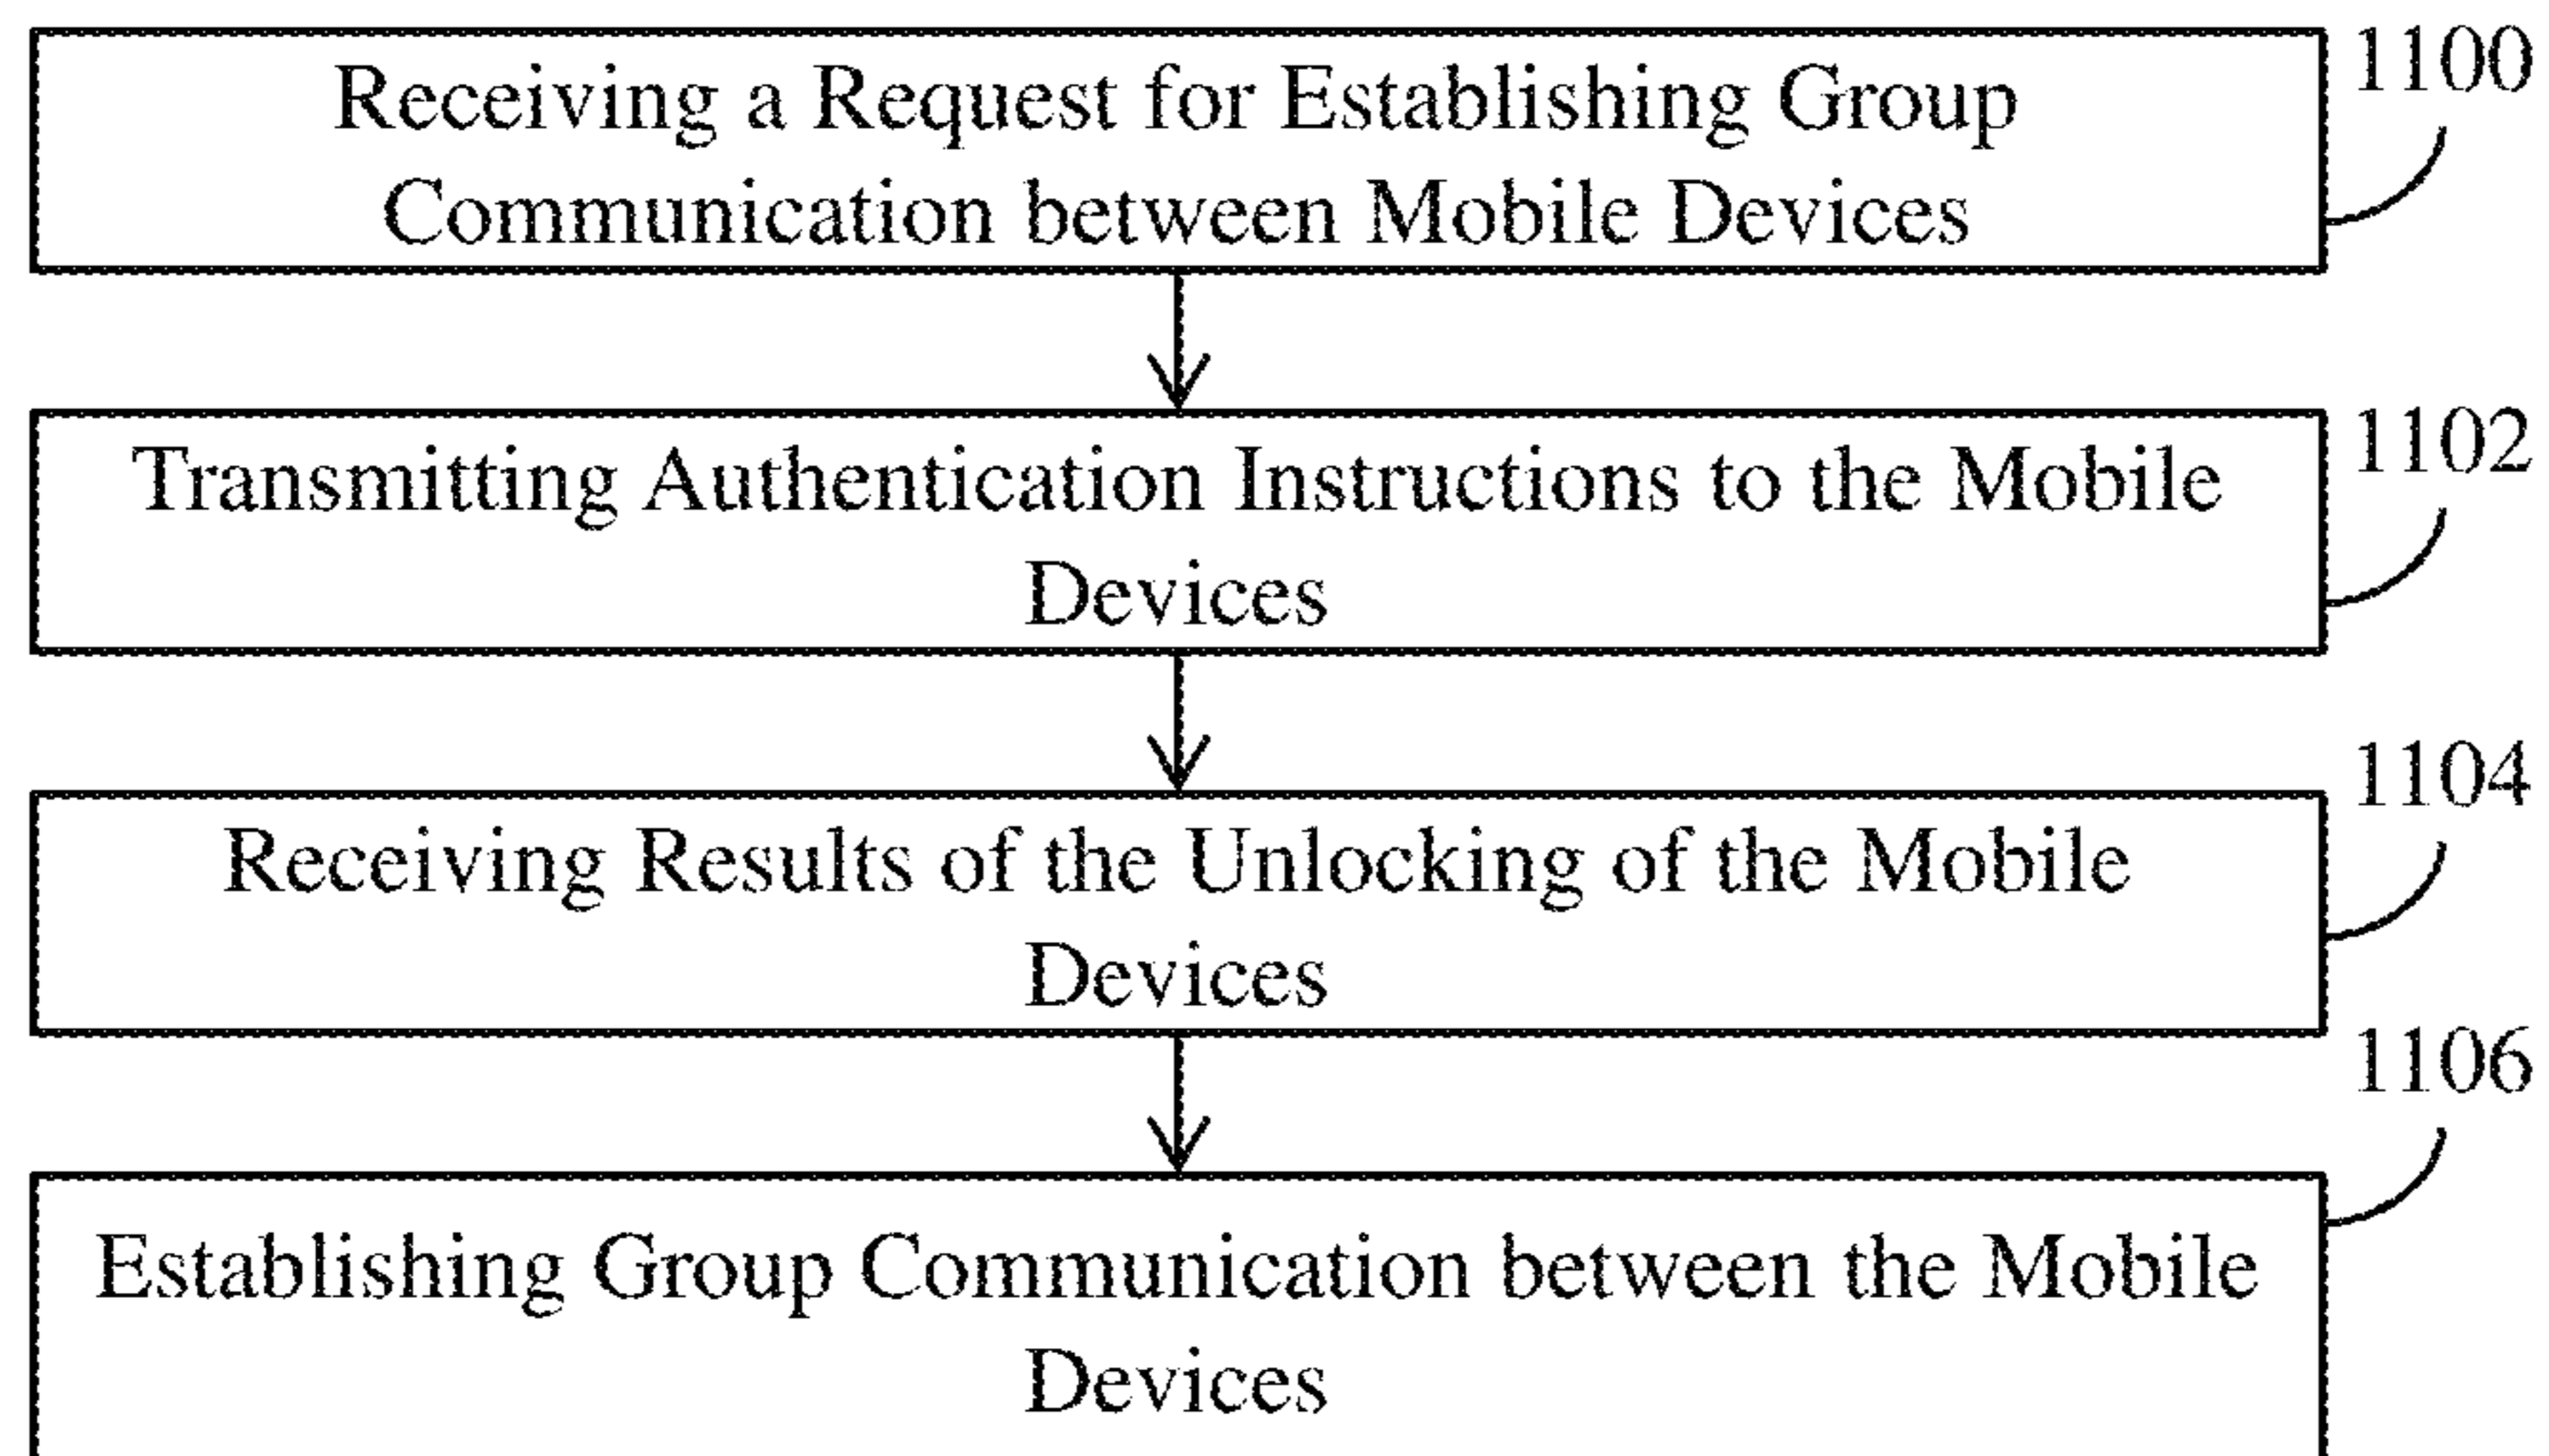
Receiving a Request for Establishing Group Communication between Mobile Devices

1100

Transmitting Authentication Instructions to the Mobile Devices

1102

Receiving Results of the Unlocking of the Mobile Devices

1104

1106

Establishing Group Communication between the Mobile Devices